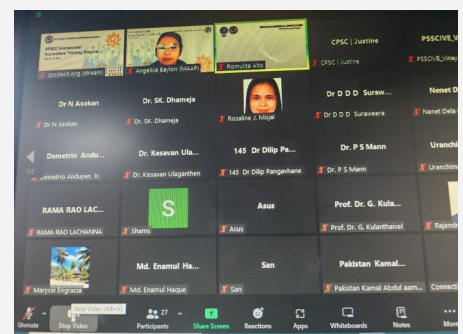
APACC International Accredited Training Program

cpsctech.org (stream)

Angelica Baylon (MAAP)

Romulita Alto

CPSC | Justine

CPSC | Justine

PSSCIVE_Vinay

Dr N Asokan

Dr N Asokan

Dr. SK. Dhameja

Dr. SK. Dhameja

Rosalina J. Mojal

Dr D D D Suraw...

Dr D D D Suraweera

Nenet D

Nenet Dela

Demetrio Andu...

Demetrio Andayan, Jr.

Dr. Kesavan Ula...

Dr. Kesavan Ulaganthen

145 Dr Dilip Pa...

145 Dr Dilip Pangavhane

Dr P S Mann

Dr P S Mann

Uranchi

Uranchim

RAMA RAO LAC...

RAMA RAO LACHANNA

S

Shams

Asus

Asus

Prof. Dr. G. Kula...

Prof. Dr. G. Kulanthaivel

Rajendr

Marycel Engracia

Md. Enamul Ha...

Md. Enamul Haque

San

San

Pakistan Kamal...

Pakistan Kamal Abdul aam...

Connecti

Unmute

Stop Video

Stop Video (Alt+V)

Participants 27

Share Screen

Reactions

Apps

Whiteboards

Notes

More